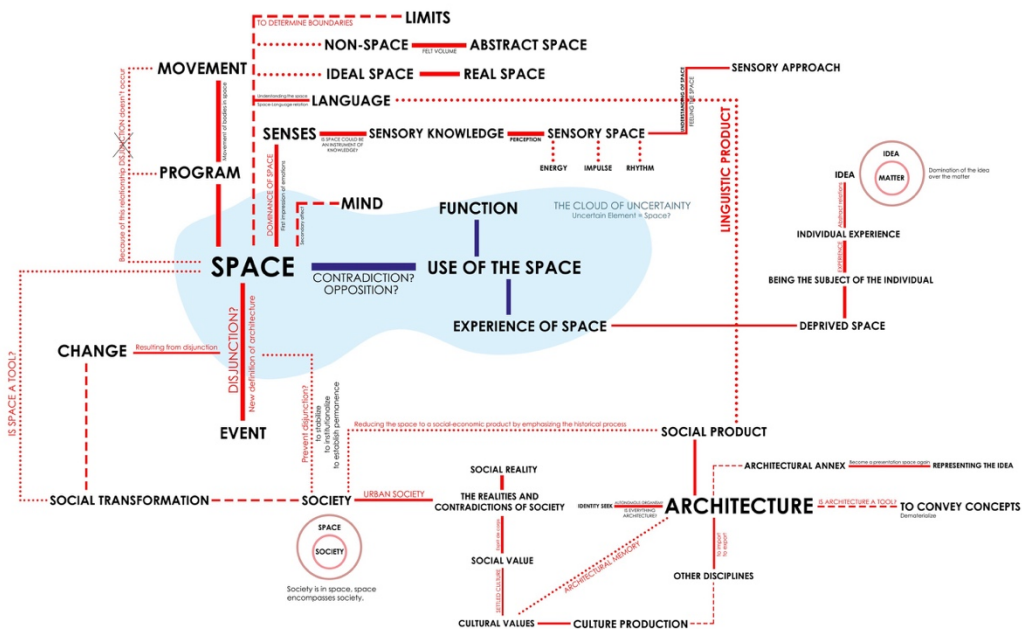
TO DETERMINE BOUNDARIES
LIMITS
NON-SPACE
FELT VOLUME
ABSTRACT SPACE
MOVEMENT
IDEAL SPACE
REAL SPACE
SENSORY APPROACH
Understanding the space
Space-Language relation
LANGUAGE
Movement of bodies in space
UNDERSTANDING OF SPACE
FEELING THE SPACE
Because of this relationship DISJUNCTION doesn't occur
SENSES
IS SPACE COULD BE AN INSTRUMENT OF KNOWLEDGE?
SENSORY KNOWLEDGE
PERCEPTION
SENSORY SPACE
ENERGY
IMPULSE
RHYTHM
LINGUISTIC PRODUCT
PROGRAM
DOMINANCE OF SPACE
First impression of emotions
MIND
IDEA
MATTER
Domination of the idea over the matter
IDEA
FUNCTION
THE CLOUD OF UNCERTAINTY
Uncertain Element = Space?
INDIVIDUAL EXPERIENCE
EXPERIENCE
BEING THE SUBJECT OF THE INDIVIDUAL
SPACE
CONTRADICTION?
OPPOSITION?
USE OF THE SPACE
EXPERIENCE OF SPACE
DEPRIVED SPACE
IS SPACE A TOOL?
CHANGE
Resulting from disjunction
DISJUNCTION?
New definition of architecture
Prevent disjunction?
to stabilize
to institutionalize
to establish permanence
Reducing the space to a social-economic product by emphasizing the historical process
EVENT
SOCIAL PRODUCT
SOCIAL REALITY
ARCHITECTURAL ANNEX
Become a presentation space again
REPRESENTING THE IDEA
THE REALITIES AND CONTRADICTIONS OF SOCIETY
IDENTITY SEEK
AUTONOMOUS ORGANISM
IS EVERYTHING ARCHITECTURE?
ARCHITECTURE
IS ARCHITECTURE A TOOL?
TO CONVEY CONCEPTS
Dematerialize
SOCIAL TRANSFORMATION
SOCIETY
URBAN SOCIETY
SPACE
SOCIETY
Society is in space, space encompasses society.
SOCIAL VALUE
ARCHITECTURAL MEMORY
to import
to export
OTHER DISCIPLINES
SETTLED CULTURE
CULTURAL VALUES
CULTURE PRODUCTION